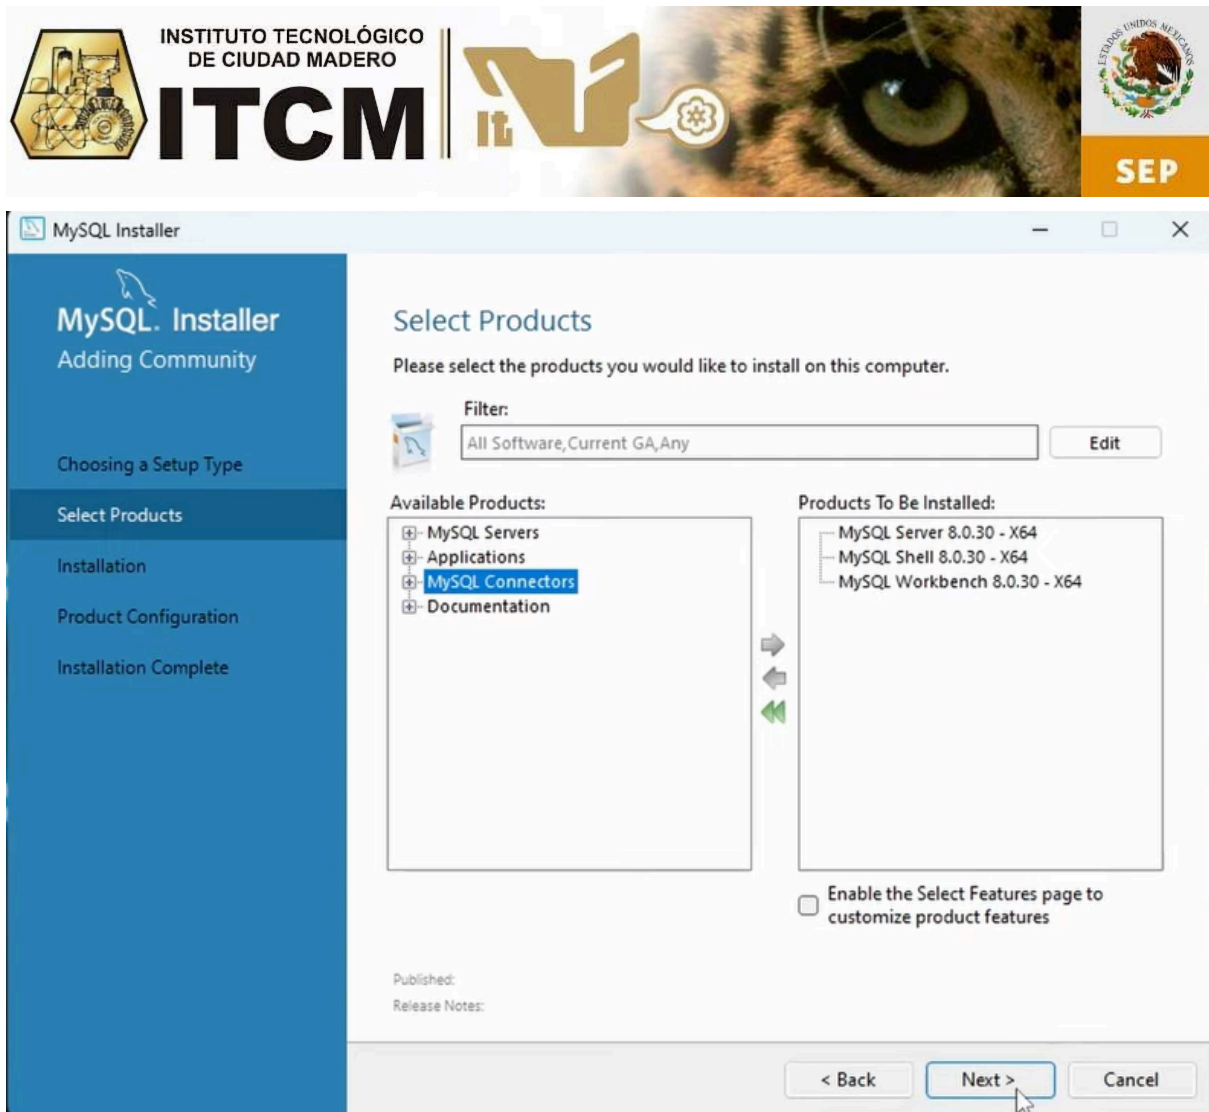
INSTITUTO TECNOLÓGICO DE CIUDAD MADERO
ITCM
It
ESTADOS UNIDOS MEXICANOS
SEP

MySQL Installer

MySQL. Installer
Adding Community

Choosing a Setup Type
Select Products
Installation
Product Configuration
Installation Complete

Select Products

Please select the products you would like to install on this computer.

Filter:
All Software,Current GA,Any
Edit

Available Products:
MySQL Servers
Applications
MySQL Connectors
Documentation

Products To Be Installed:
MySQL Server 8.0.30 - X64
MySQL Shell 8.0.30 - X64
MySQL Workbench 8.0.30 - X64

Enable the Select Features page to customize product features

Published:
Release Notes:

< Back
Next >
Cancel